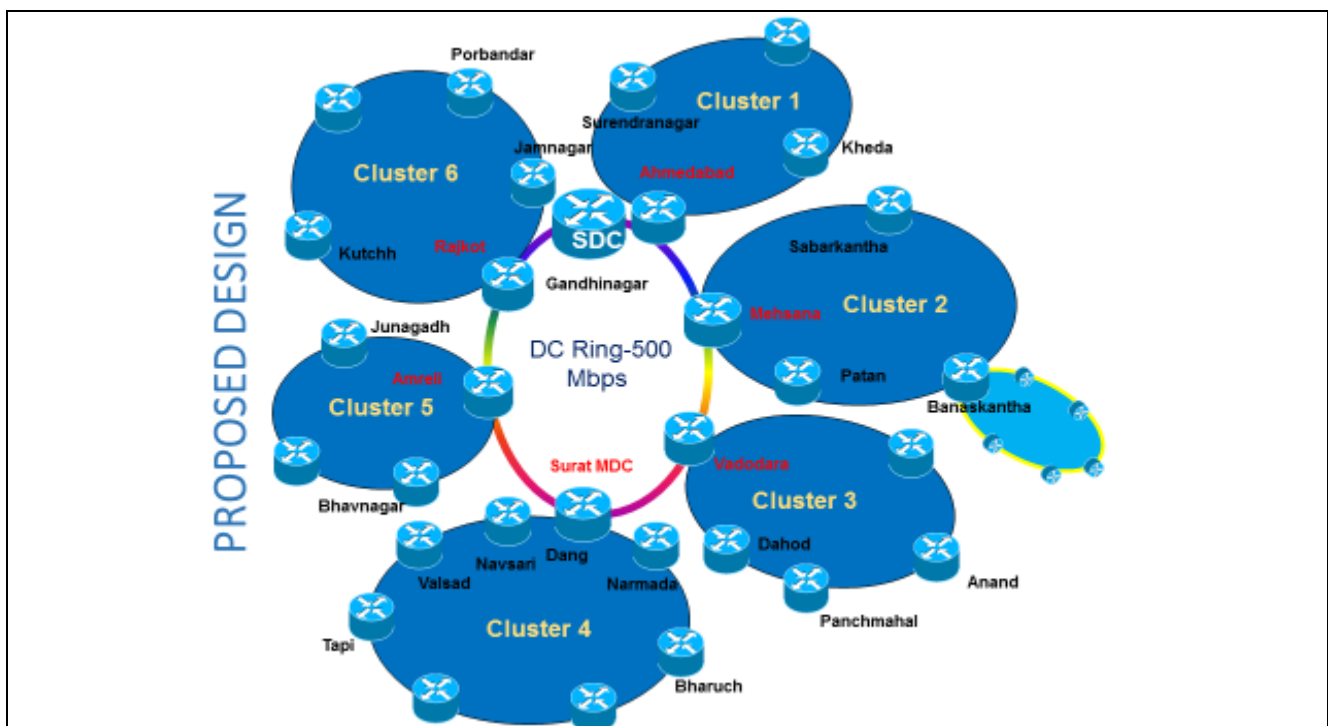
PROPOSED DESIGN

Porbandar
Cluster 6
Jamnagar
Kutchh
Rajkot

Cluster 1
Surendranagar
Kheda
Ahmedabad

SDC
Gandhinagar

Sabarkantha
Cluster 2
Mehsana
Patan
Banaskantha

DC Ring-500 Mbps

Junagadh
Amreli
Cluster 5
Bhavnagar

Surat MDC
Vadodara
Cluster 3
Dahod
Anand
Panchmahal

Navsari
Dang
Valsad
Narmada
Cluster 4
Tapi
Bharuch